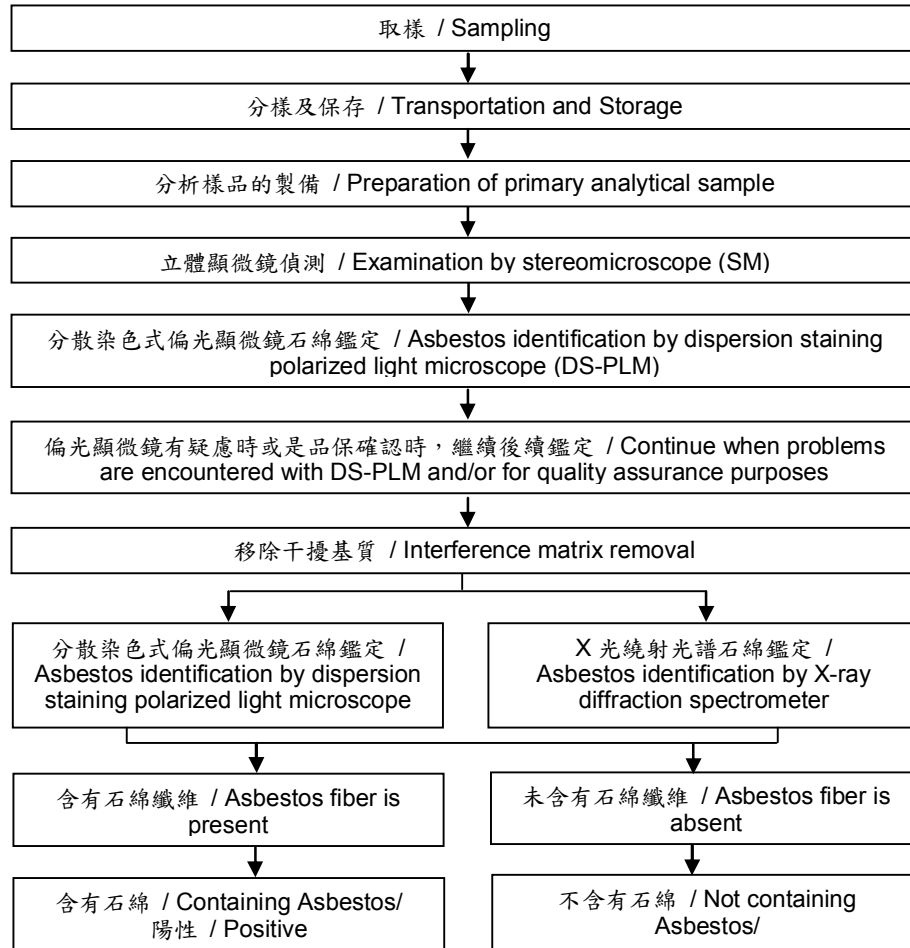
取樣 / Sampling

分樣及保存 / Transportation and Storage

分析樣品的製備 / Preparation of primary analytical sample

立體顯微鏡偵測 / Examination by stereomicroscope (SM)

分散染色式偏光顯微鏡石綿鑑定 / Asbestos identification by dispersion staining polarized light microscope (DS-PLM)

偏光顯微鏡有疑慮時或是品保確認時，繼續後續鑑定 / Continue when problems are encountered with DS-PLM and/or for quality assurance purposes

移除干擾基質 / Interference matrix removal

分散染色式偏光顯微鏡石綿鑑定 / Asbestos identification by dispersion staining polarized light microscope

X 光繞射光譜石綿鑑定 / Asbestos identification by X-ray diffraction spectrometer

含有石綿纖維 / Asbestos fiber is present

未含有石綿纖維 / Asbestos fiber is absent

含有石綿 / Containing Asbestos/ 陽性 / Positive

不含有石綿 / Not containing Asbestos/